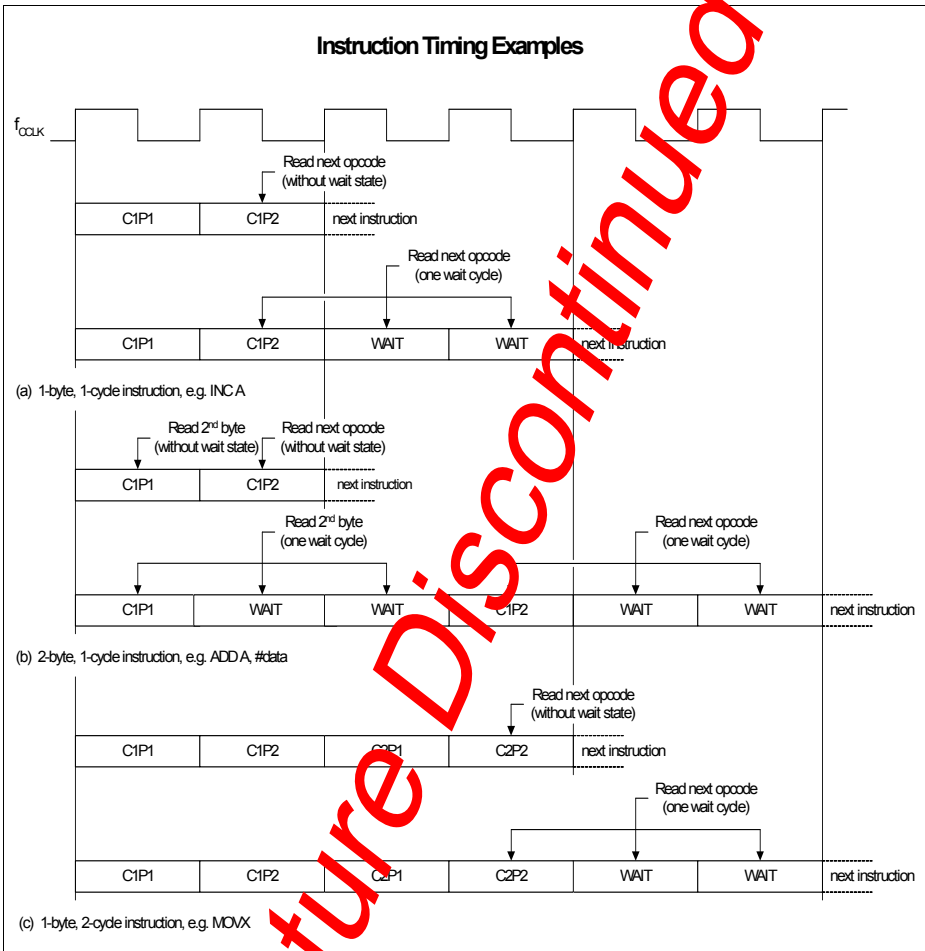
Instruction Timing Examples

$f_{CCLK}$

Read next opcode (without wait state)

| C1P1 | C1P2 | next instruction |
|---|---|---|

Read next opcode (one wait cycle)

| C1P1 | C1P2 | WAIT | WAIT | next instruction |
|---|---|---|---|---|

(a) 1-byte, 1-cycle instruction, e.g. INC A

Read $2^{nd}$ byte (without wait state)

Read next opcode (without wait state)

| C1P1 | C1P2 | next instruction |
|---|---|---|

Read $2^{nd}$ byte (one wait cycle)

Read next opcode (one wait cycle)

| C1P1 | WAIT | WAIT | C1P2 | WAIT | WAIT | next instruction |
|---|---|---|---|---|---|---|

(b) 2-byte, 1-cycle instruction, e.g. ADD A, #data

Read next opcode (without wait state)

| C1P1 | C1P2 | C2P1 | C2P2 | next instruction |
|---|---|---|---|---|

Read next opcode (one wait cycle)

| C1P1 | C1P2 | C2P1 | C2P2 | WAIT | WAIT | next instruction |
|---|---|---|---|---|---|---|

(c) 1-byte, 2-cycle instruction, e.g. MOVX

ture Discontinued